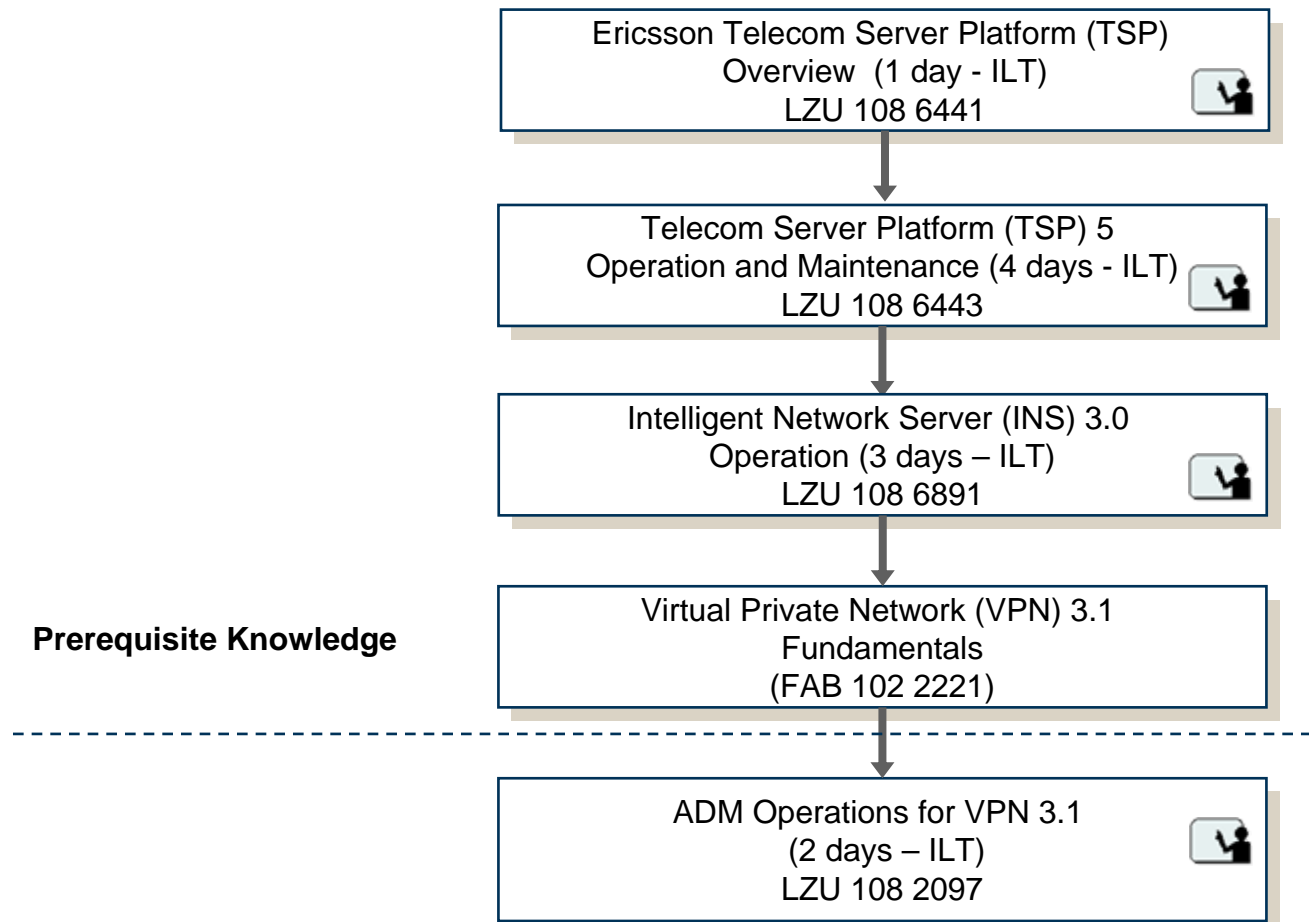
Ericsson Telecom Server Platform (TSP) Overview (1 day - ILT) LZU 108 6441

Telecom Server Platform (TSP) 5 Operation and Maintenance (4 days - ILT) LZU 108 6443

Intelligent Network Server (INS) 3.0 Operation (3 days – ILT) LZU 108 6891

Prerequisite Knowledge

Virtual Private Network (VPN) 3.1 Fundamentals (FAB 102 2221)

ADM Operations for VPN 3.1 (2 days – ILT) LZU 108 2097